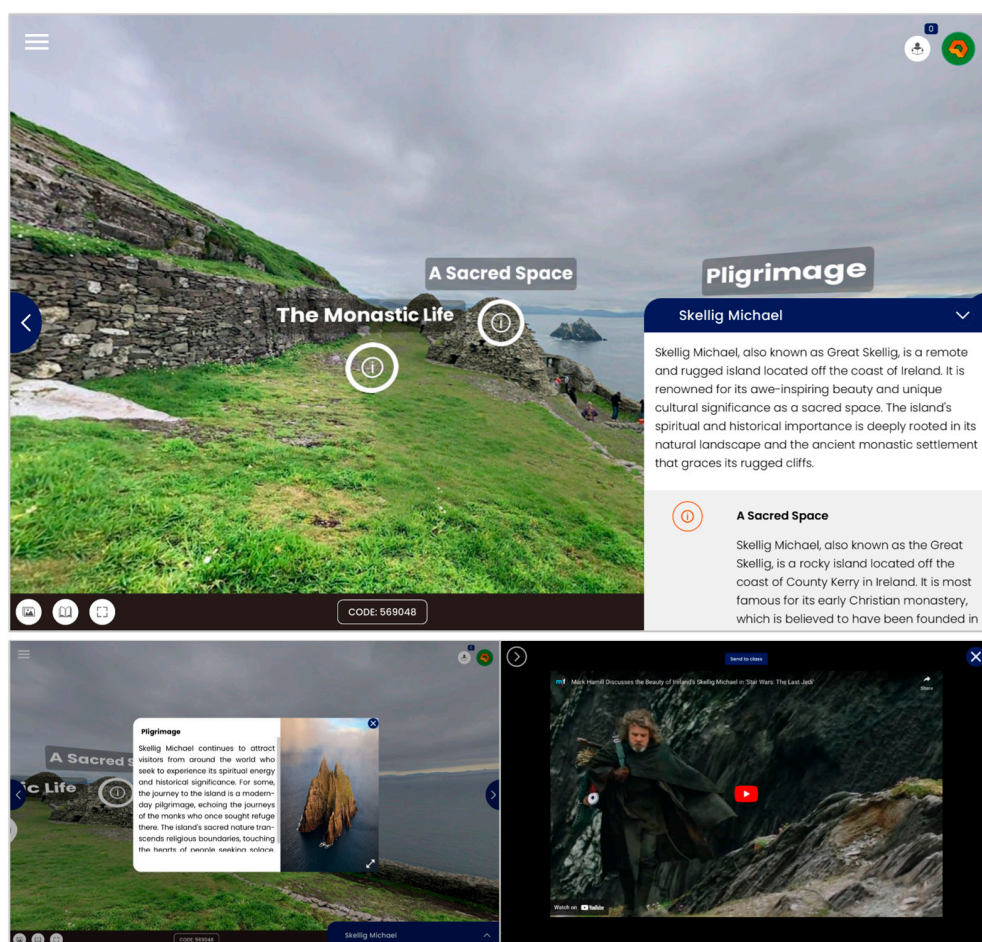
0

A Sacred Space

Pligrimage

The Monastic Life

Skellig Michael

Skellig Michael, also known as Great Skellig, is a remote and rugged island located off the coast of Ireland. It is renowned for its awe-inspiring beauty and unique cultural significance as a sacred space. The island's spiritual and historical importance is deeply rooted in its natural landscape and the ancient monastic settlement that graces its rugged cliffs.

A Sacred Space

Skellig Michael, also known as the Great Skellig, is a rocky island located off the coast of County Kerry in Ireland. It is most famous for its early Christian monastery, which is believed to have been founded in

CODE: 569048

Pligrimage

Skellig Michael continues to attract visitors from around the world who seek to experience its spiritual energy and historical significance. For some, the journey to the island is a modern-day pilgrimage, echoing the journeys of the monks who once sought refuge there. The island's sacred nature transcends religious boundaries, touching the hearts of people seeking solace.

A Sacred S

c Life

CODE: 569048

Skellig Michael

Send to class

Mark Hamill Discusses the Beauty of Ireland's Skellig Michael in 'Star Wars: The Last Jedi'

Share

Watch on YouTube